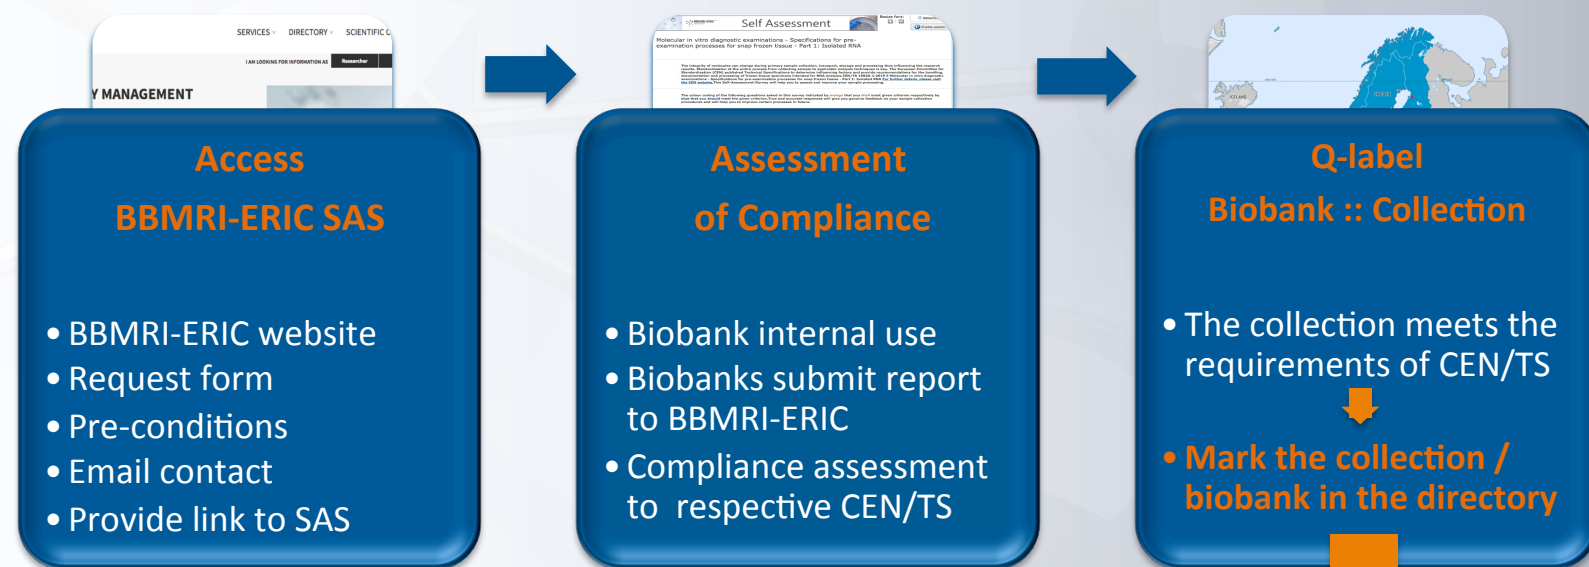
SERVICES DIRECTORY SCIENTIFIC C

I AM LOOKING FOR INFORMATION AS Researcher

Y MANAGEMENT

Access

BBMRI-ERIC SAS

• BBMRI-ERIC website
• Request form
• Pre-conditions
• Email contact
• Provide link to SAS

Self Assessment

Molecular in vitro diagnostic examinations - Specifications for pre-examination processes for snap frozen tissue - Part 1: Isolated RNA

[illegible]

Assessment

of Compliance

• Biobank internal use
• Biobanks submit report to BBMRI-ERIC
• Compliance assessment to respective CEN/TS

ICELAND

Q-label

Biobank :: Collection

• The collection meets the requirements of CEN/TS

• Mark the collection / biobank in the directory